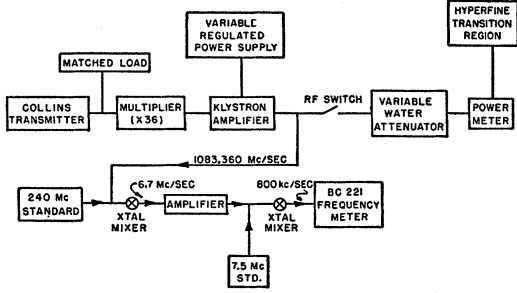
VARIABLE REGULATED POWER SUPPLY

HYPERFINE TRANSITION REGION

MATCHED LOAD

COLLINS TRANSMITTER

MULTIPLIER (X36)

KLYSTRON AMPLIFIER

RF SWITCH

VARIABLE WATER ATTENUATOR

POWER METER

1083,360 Mc/SEC

240 Mc STANDARD

6.7 Mc/SEC

AMPLIFIER

800 kc/SEC

BC 221 FREQUENCY METER

XTAL MIXER

XTAL MIXER

7.5 Mc STD.